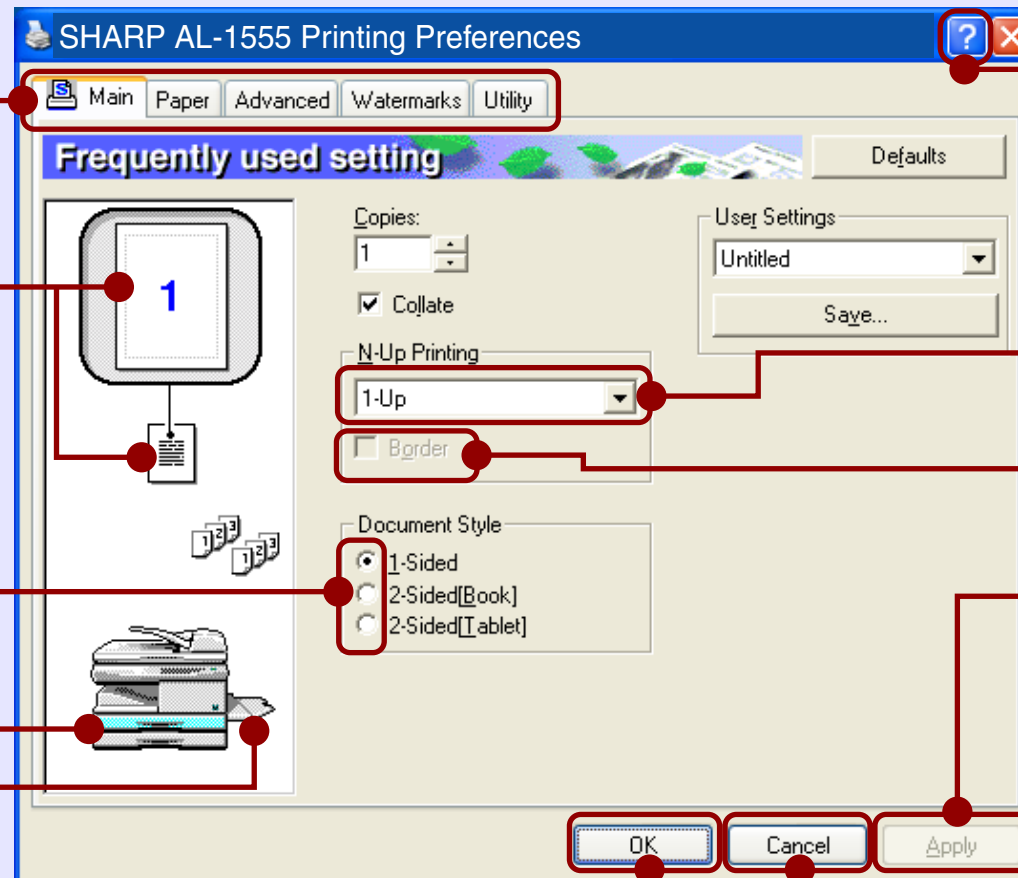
SHARP AL-1555 Printing Preferences

?

Main Paper Advanced Watermarks Utility

Frequently used setting

Defaults

1

Copies:

1

Collate

User Settings

Untitled

Save...

N-Up Printing

1-Up

Border

Document Style

1-Sided

2-Sided[Book]

2-Sided[Tablet]

OK Cancel Apply